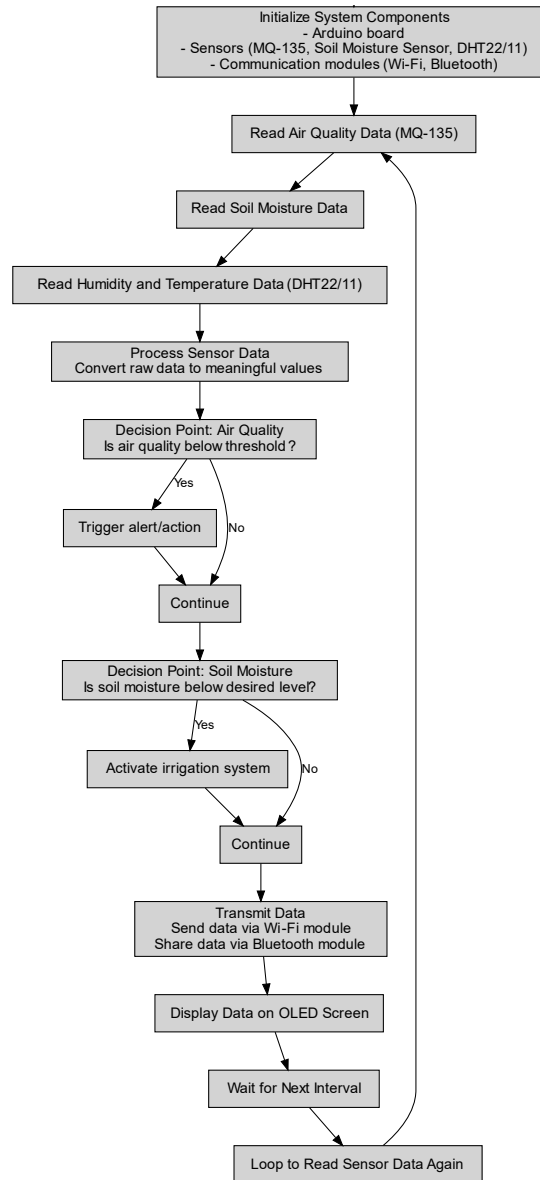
Initialize System Components
- Arduino board
- Sensors (MQ-135, Soil Moisture Sensor, DHT22/11)
- Communication modules (Wi-Fi, Bluetooth)

Read Air Quality Data (MQ-135)

Read Soil Moisture Data

Read Humidity and Temperature Data (DHT22/11)

Process Sensor Data
Convert raw data to meaningful values

Decision Point: Air Quality
Is air quality below threshold?

Yes

Trigger alert/action

No

Continue

Decision Point: Soil Moisture
Is soil moisture below desired level?

Yes

Activate irrigation system

No

Continue

Transmit Data
Send data via Wi-Fi module
Share data via Bluetooth module

Display Data on OLED Screen

Wait for Next Interval

Loop to Read Sensor Data Again